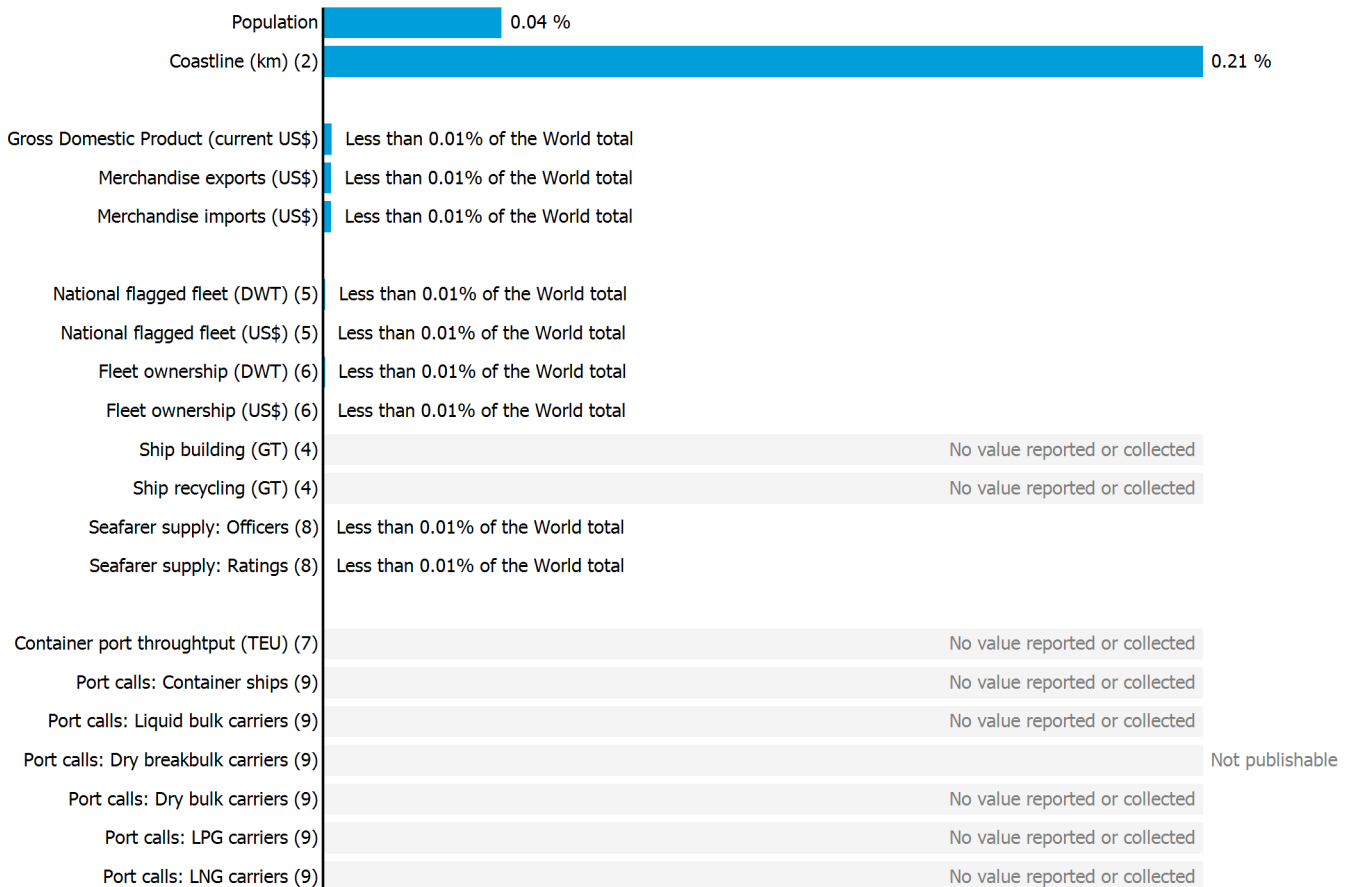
Population 0.04 %
Coastline (km) (2) 0.21 %

Gross Domestic Product (current US$) Less than 0.01% of the World total
Merchandise exports (US$) Less than 0.01% of the World total
Merchandise imports (US$) Less than 0.01% of the World total

National flagged fleet (DWT) (5) Less than 0.01% of the World total
National flagged fleet (US$) (5) Less than 0.01% of the World total
Fleet ownership (DWT) (6) Less than 0.01% of the World total
Fleet ownership (US$) (6) Less than 0.01% of the World total
Ship building (GT) (4) No value reported or collected
Ship recycling (GT) (4) No value reported or collected
Seafarer supply: Officers (8) Less than 0.01% of the World total
Seafarer supply: Ratings (8) Less than 0.01% of the World total

Container port throughtput (TEU) (7) No value reported or collected
Port calls: Container ships (9) No value reported or collected
Port calls: Liquid bulk carriers (9) No value reported or collected
Port calls: Dry breakbulk carriers (9) Not publishable
Port calls: Dry bulk carriers (9) No value reported or collected
Port calls: LPG carriers (9) No value reported or collected
Port calls: LNG carriers (9) No value reported or collected